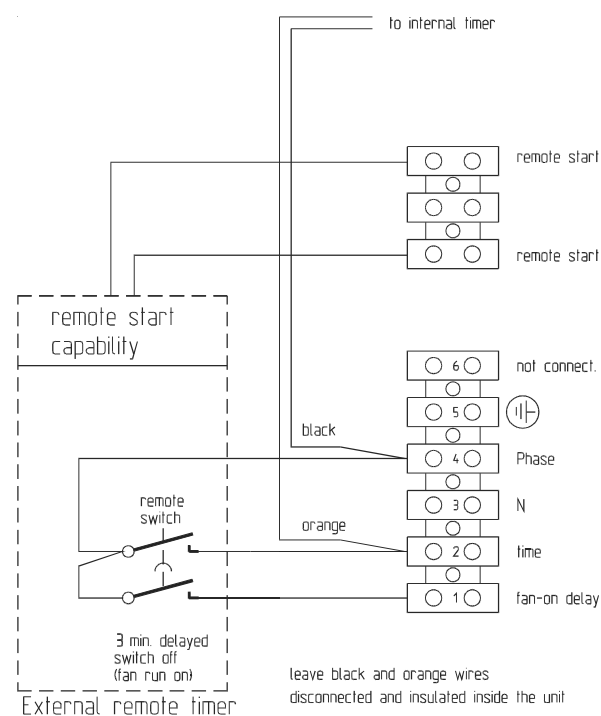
to internal timer

remote start

remote start

remote start capability

6 not connect.

5

black

4 Phase

remote switch

3 N

orange

2 time

1 fan-on delay

3 min. delayed switch off (fan run on)

leave black and orange wires disconnected and insulated inside the unit

External remote timer